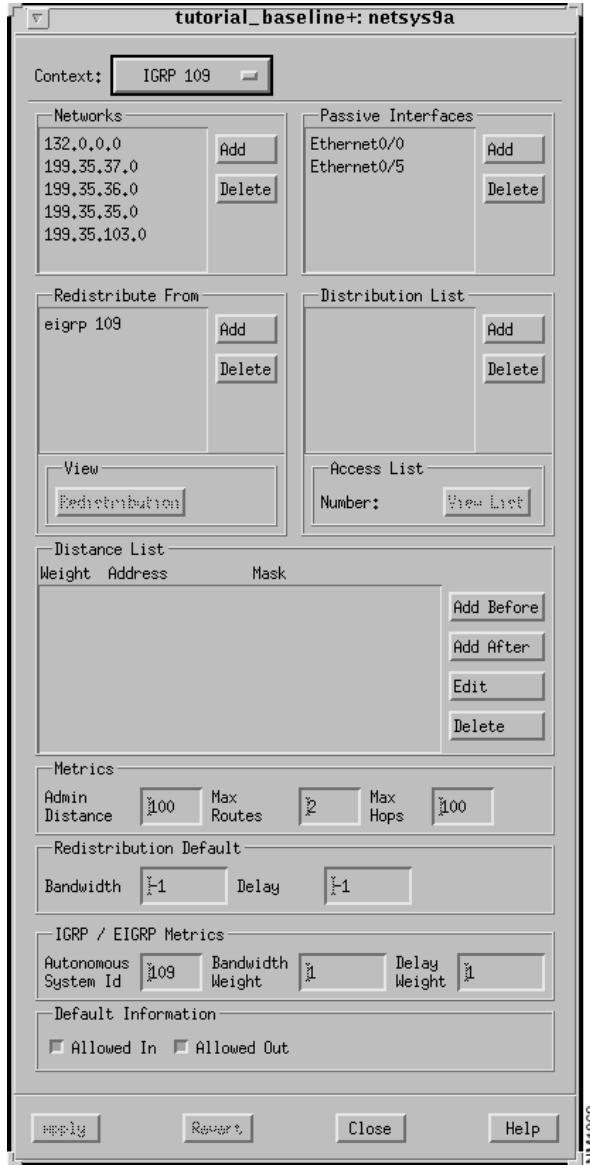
tutorial_baseline+: netsys9a

Context: IGRP 109

Networks
132.0.0.0
199.35.37.0
199.35.36.0
199.35.35.0
199.35.103.0
Add
Delete

Passive Interfaces
Ethernet0/0
Ethernet0/5
Add
Delete

Redistribute From
eigrp 109
Add
Delete

View
Redistribution

Distribution List
Add
Delete

Access List
Number: View List

Distance List
Weight Address Mask
Add Before
Add After
Edit
Delete

Metrics
Admin Distance 100 Max Routes 2 Max Hops 100

Redistribution Default
Bandwidth -1 Delay -1

IGRP / EIGRP Metrics
Autonomous System Id 109 Bandwidth Weight 1 Delay Weight 1

Default Information
Allowed In Allowed Out

Apply Revert Close Help